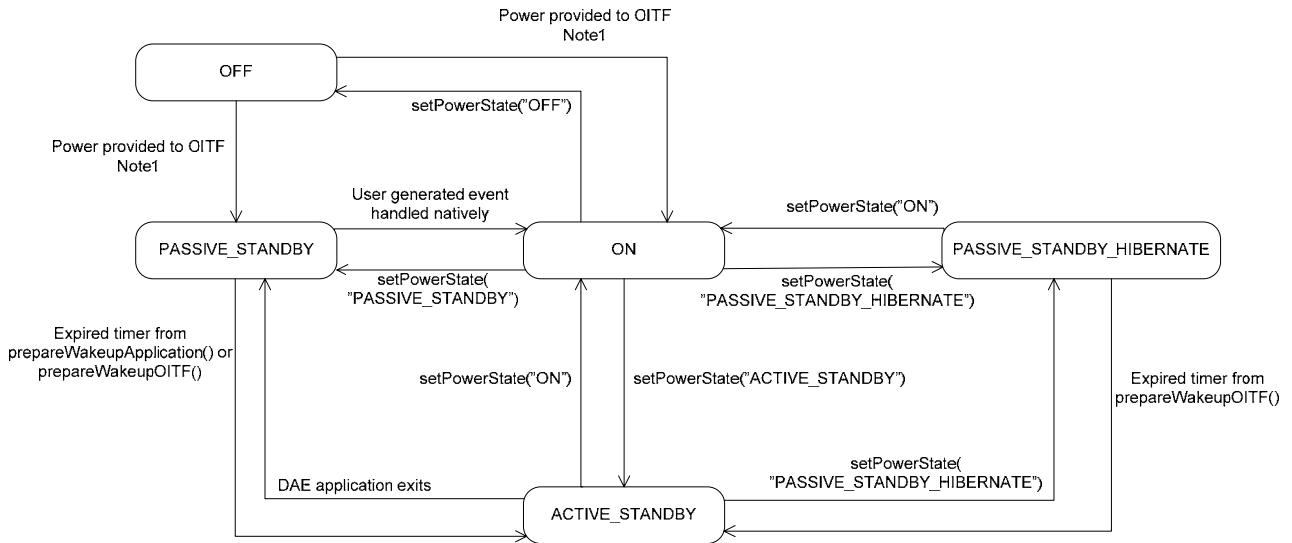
Power provided to OITF
Note1

OFF

setPowerState(”OFF”)

Power provided to OITF
Note1

User generated event
handled natively

setPowerState(”ON”)

PASSIVE_STANDBY

ON

PASSIVE_STANDBY_HIBERNATE

setPowerState(
”PASSIVE_STANDBY”)

setPowerState(
”PASSIVE_STANDBY_HIBERNATE”)

Expired timer from
prepareWakeupApplication() or
prepareWakeupOITF()

setPowerState(”ON”)

setPowerState(”ACTIVE_STANDBY”)

Expired timer from
prepareWakeupOITF()

setPowerState(
”PASSIVE_STANDBY_HIBERNATE”)

DAE application exits

ACTIVE_STANDBY